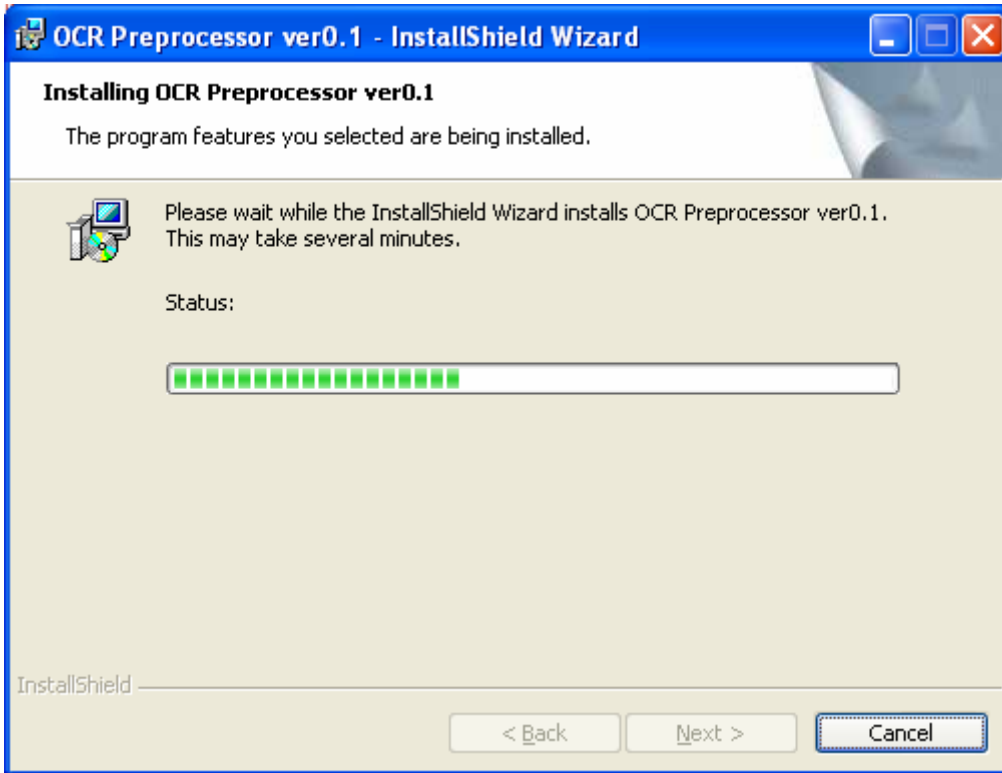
OCR Preprocessor ver0.1 - InstallShield Wizard

Installing OCR Preprocessor ver0.1

The program features you selected are being installed.

Please wait while the InstallShield Wizard installs OCR Preprocessor ver0.1. This may take several minutes.

Status:

InstallShield

< Back

Next >

Cancel